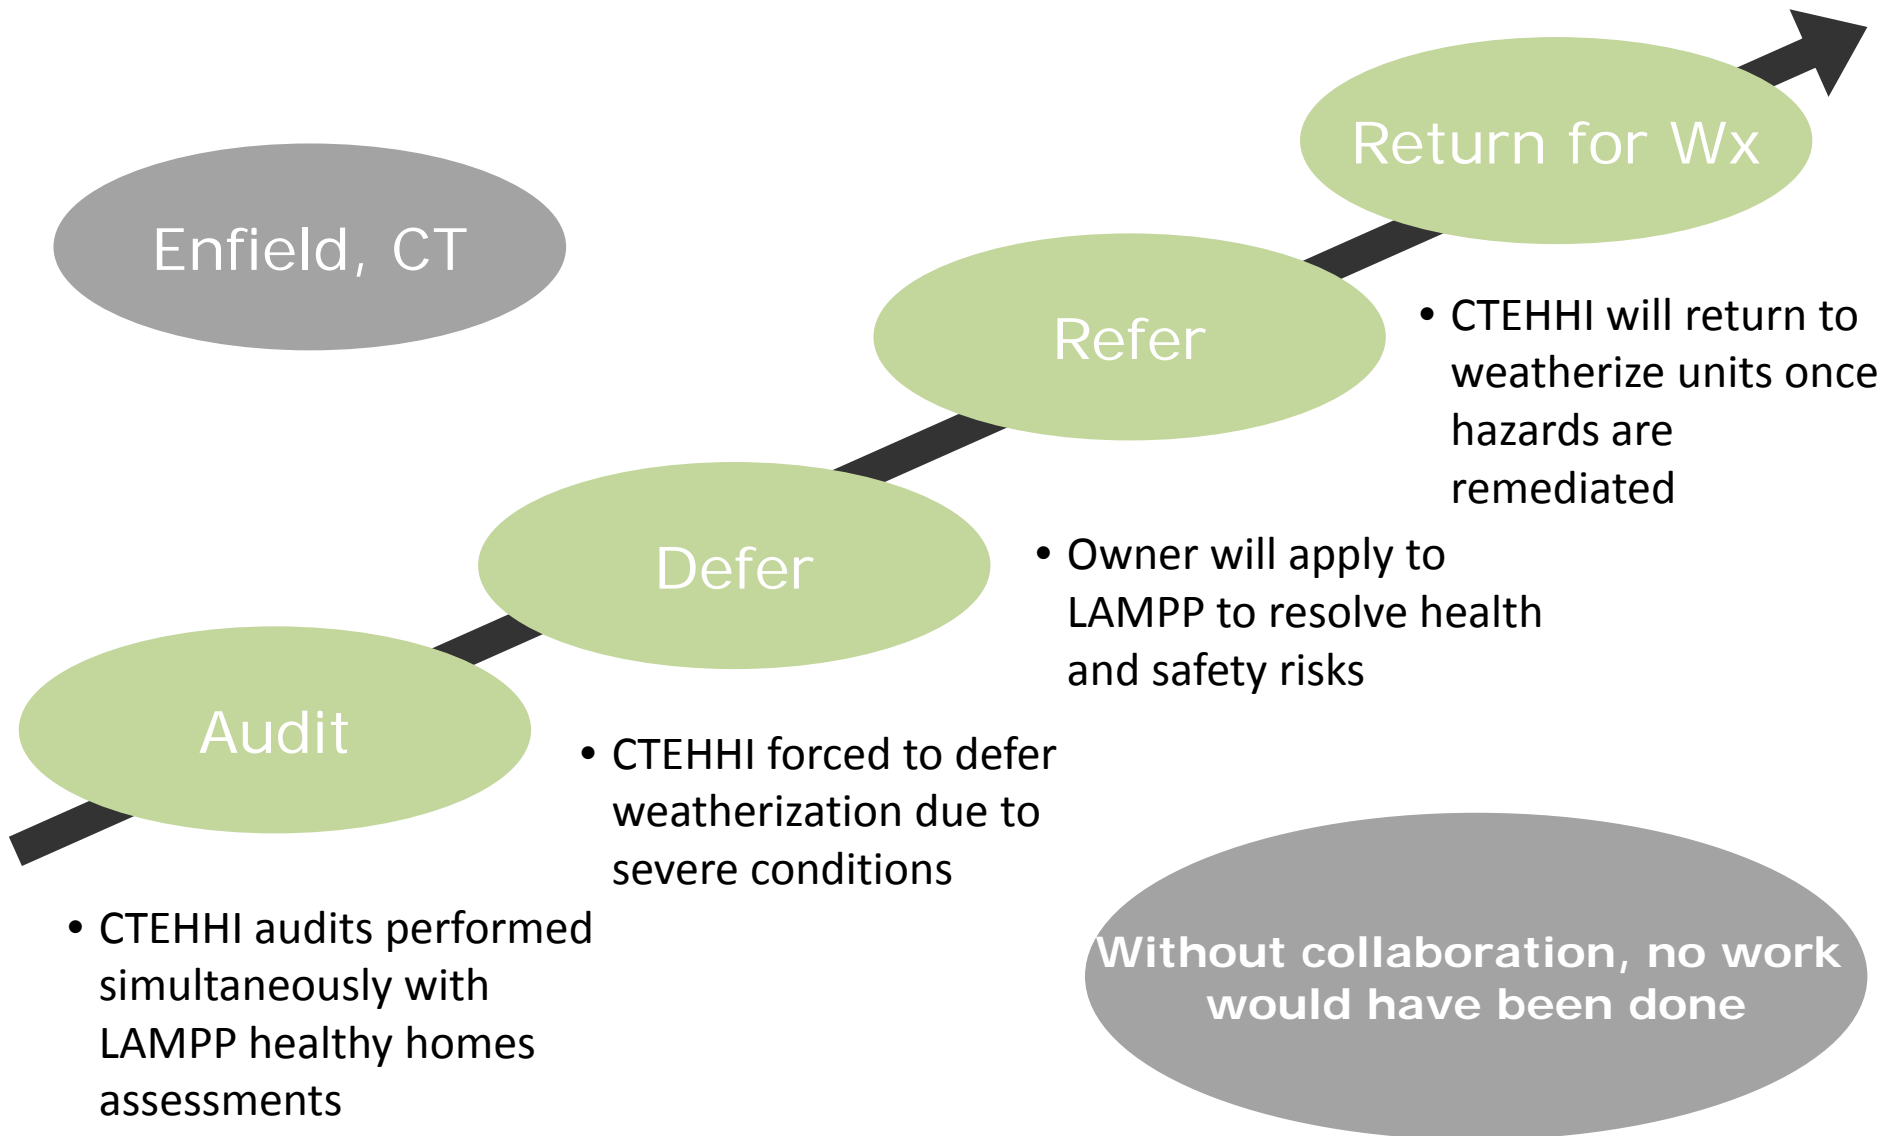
Enfield, CT

Audit

• CTEHHI audits performed simultaneously with LAMPP healthy homes assessments

Defer

• CTEHHI forced to defer weatherization due to severe conditions

Refer

• Owner will apply to LAMPP to resolve health and safety risks

Return for Wx

• CTEHHI will return to weatherize units once hazards are remediated

Without collaboration, no work would have been done